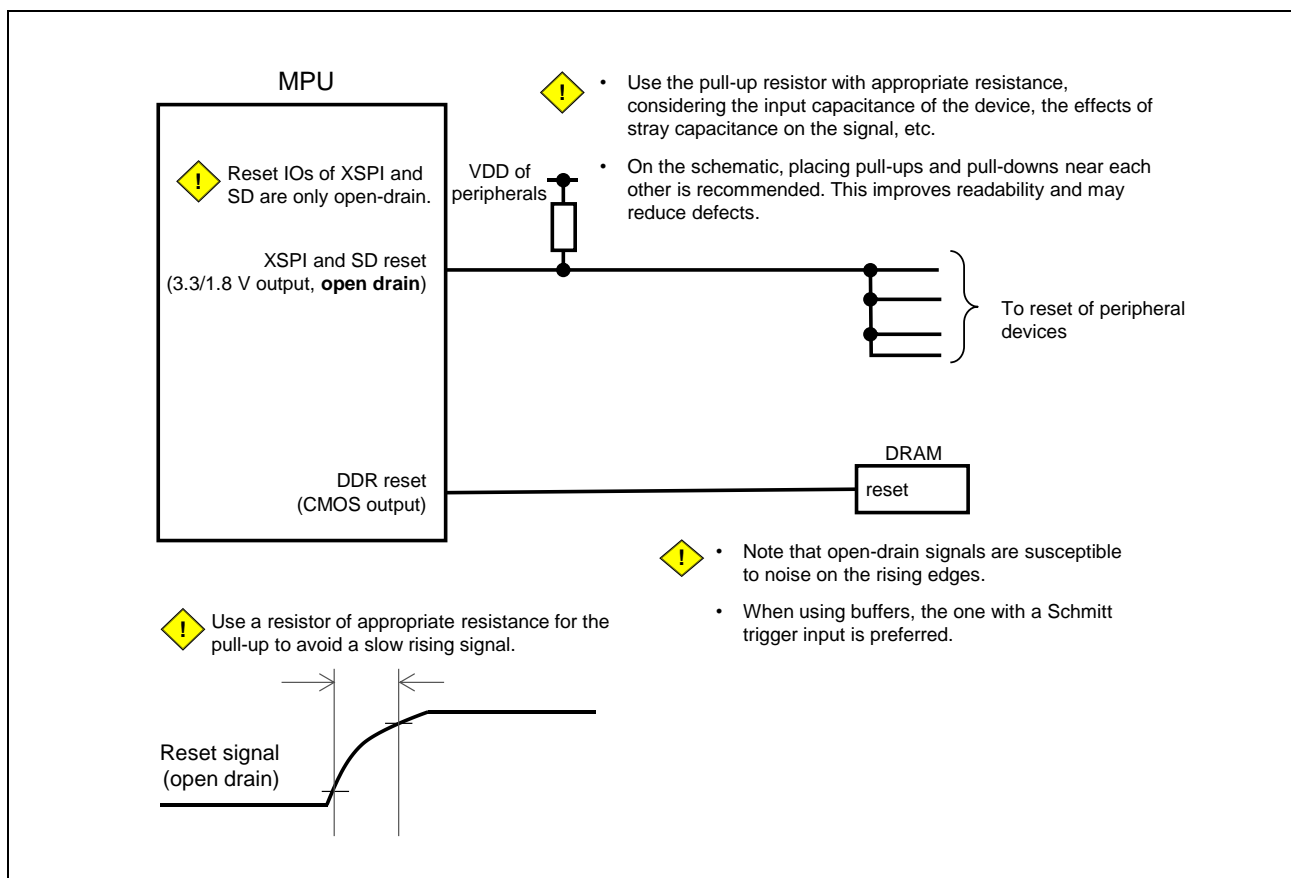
MPU

!

• Use the pull-up resistor with appropriate resistance, considering the input capacitance of the device, the effects of stray capacitance on the signal, etc.

• On the schematic, placing pull-ups and pull-downs near each other is recommended. This improves readability and may reduce defects.

! Reset IOs of XSPI and SD are only open-drain.

VDD of peripherals

XSPI and SD reset
(3.3/1.8 V output, **open drain**)

To reset of peripheral devices

DDR reset
(CMOS output)

DRAM
reset

!

• Note that open-drain signals are susceptible to noise on the rising edges.

• When using buffers, the one with a Schmitt trigger input is preferred.

! Use a resistor of appropriate resistance for the pull-up to avoid a slow rising signal.

Reset signal
(open drain)